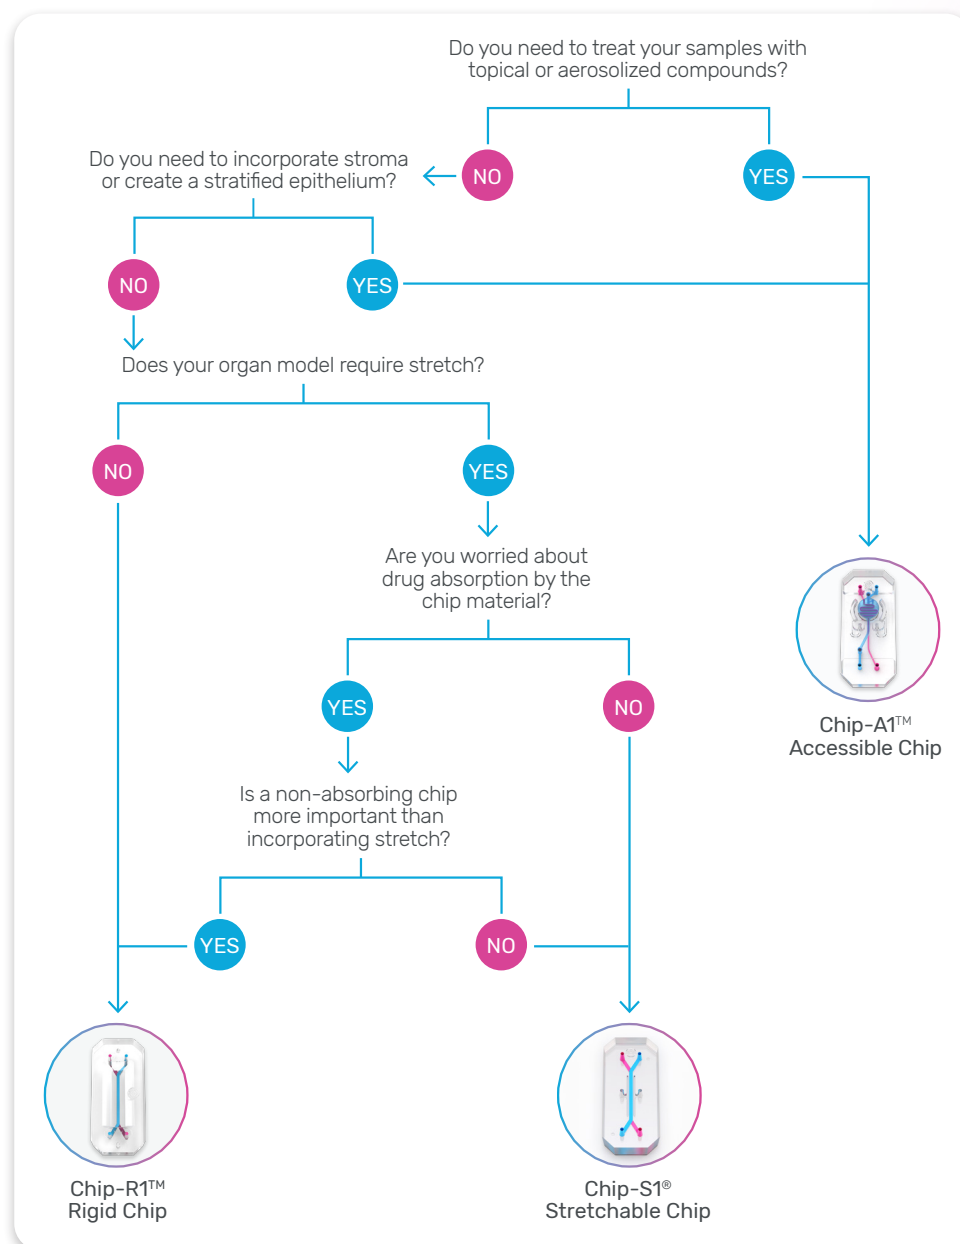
Do you need to treat your samples with topical or aerosolized compounds?

NO

YES

Do you need to incorporate stroma or create a stratified epithelium?

NO

YES

Does your organ model require stretch?

NO

YES

Are you worried about drug absorption by the chip material?

YES

NO

Is a non-absorbing chip more important than incorporating stretch?

YES

NO

Chip-A1™
Accessible Chip

Chip-R1™
Rigid Chip

Chip-S1®
Stretchable Chip